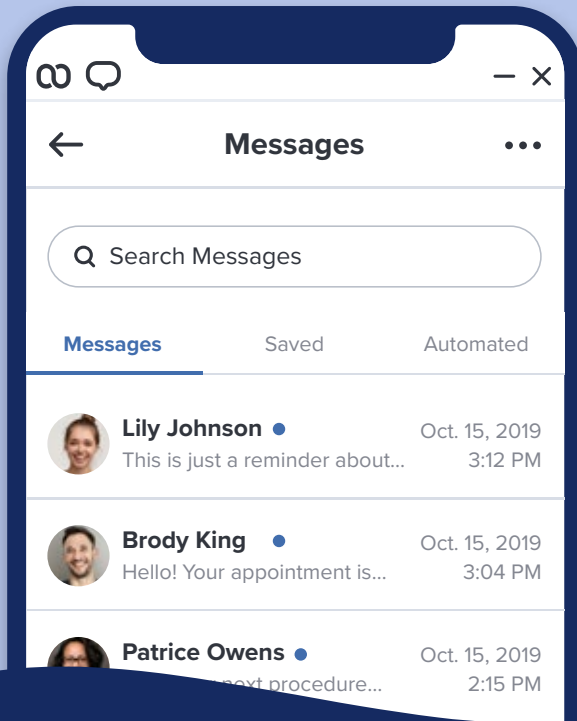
Messages

Search Messages

Messages
Saved
Automated

Lily Johnson
Oct. 15, 2019
This is just a reminder about...
3:12 PM

Brody King
Oct. 15, 2019
Hello! Your appointment is...
3:04 PM

Patrice Owens
Oct. 15, 2019
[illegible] next procedure...
2:15 PM